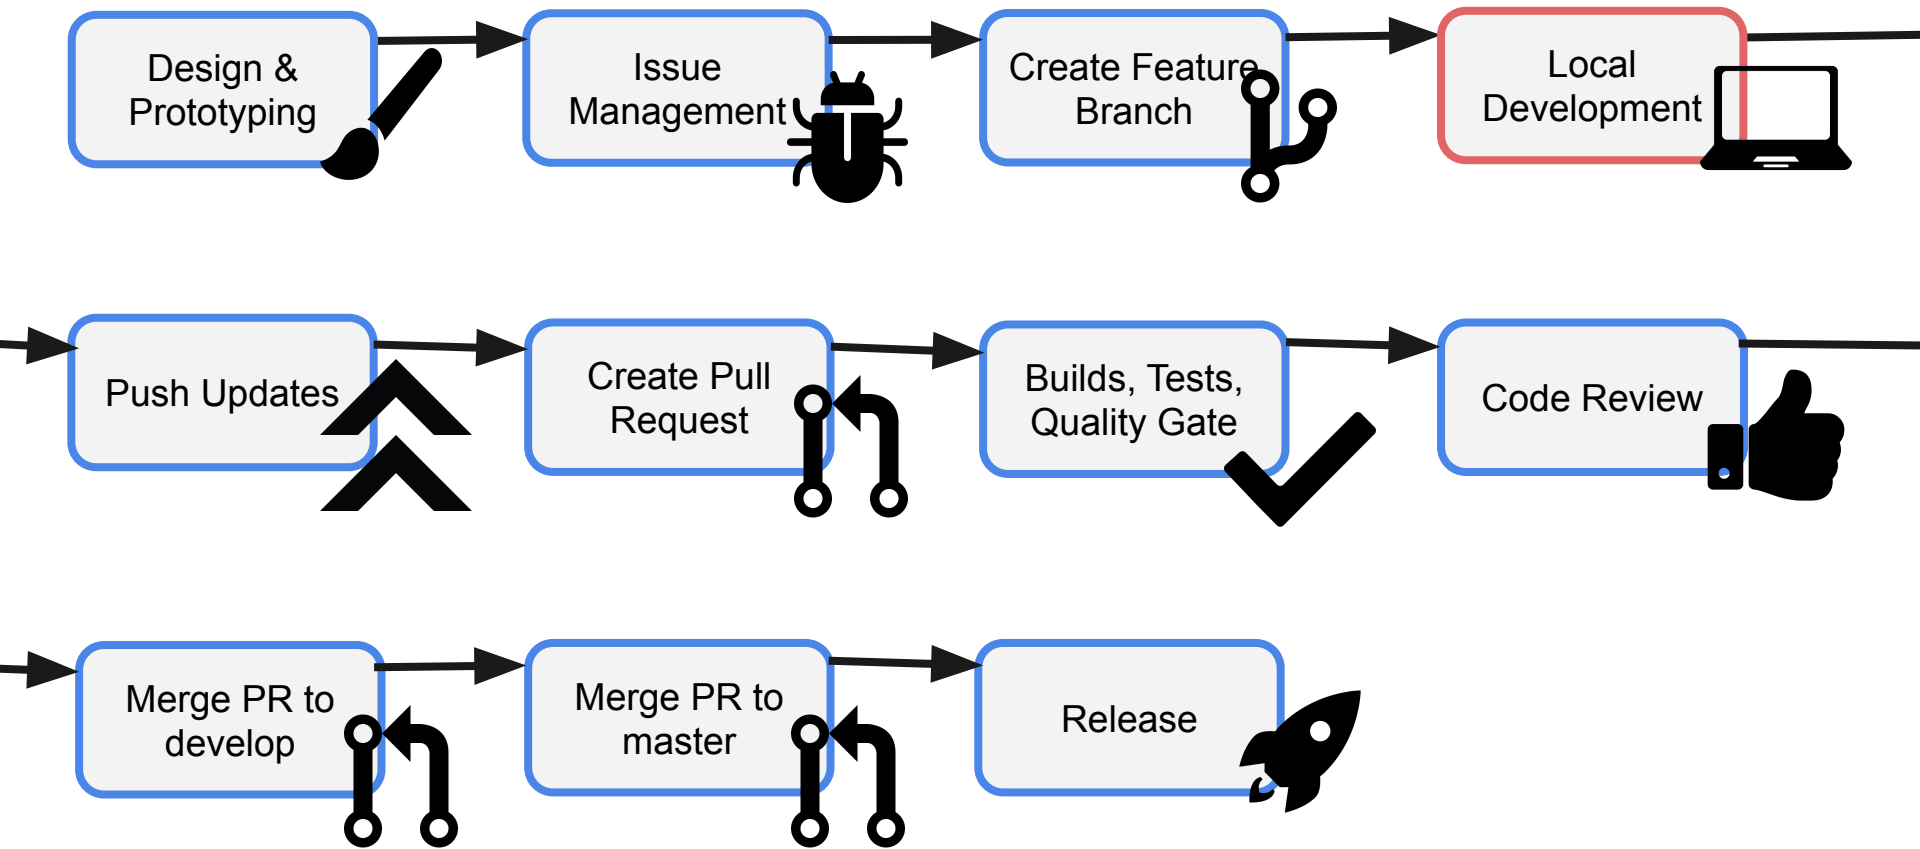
Design & Prototyping

Issue Management

Create Feature Branch

Local Development

Push Updates

Create Pull Request

Builds, Tests, Quality Gate

Code Review

Merge PR to develop

Merge PR to master

Release